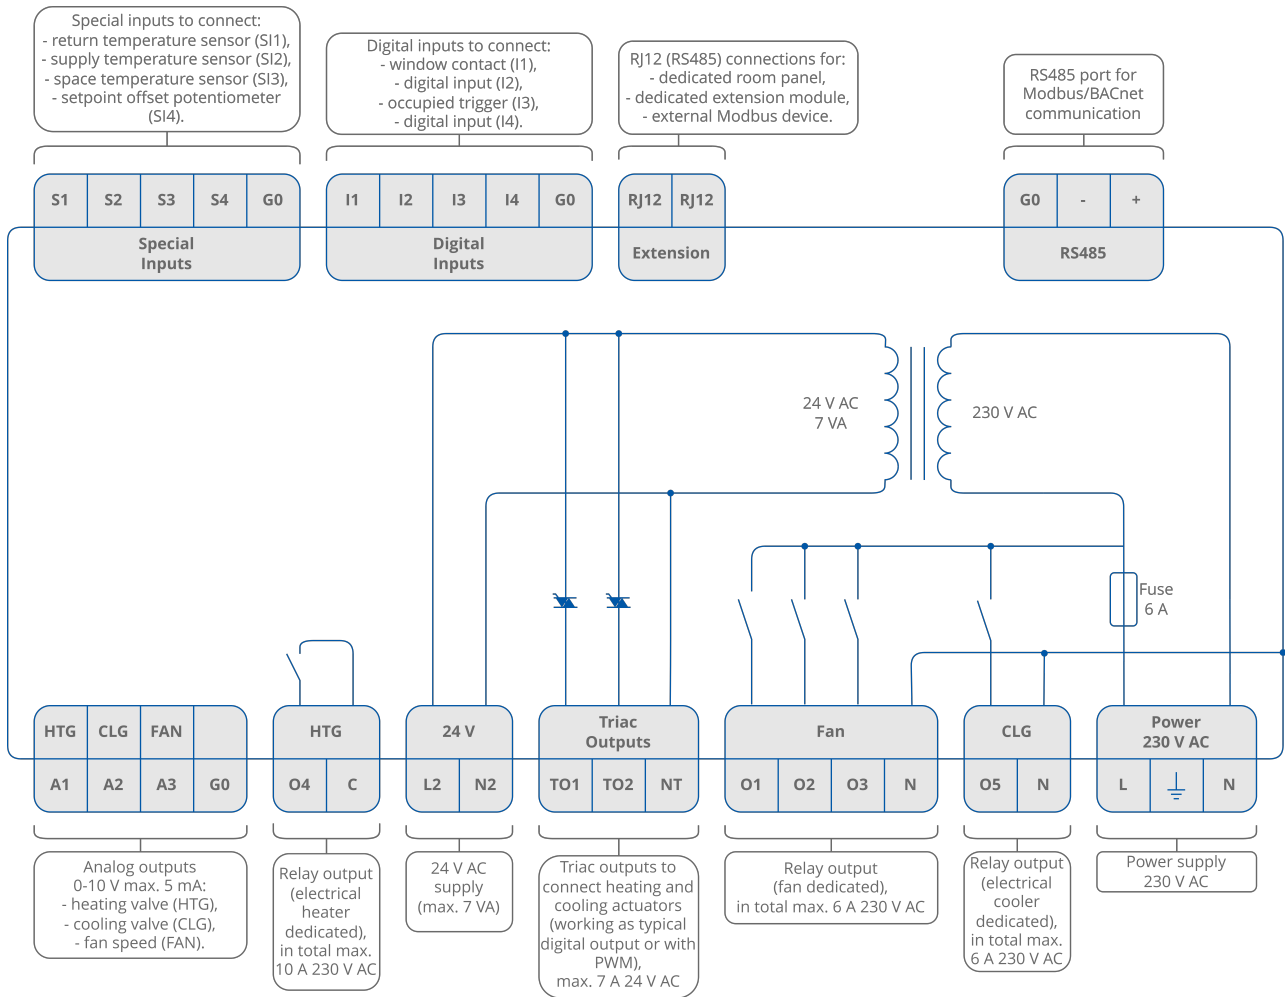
Special inputs to connect:
- return temperature sensor (SI1),
- supply temperature sensor (SI2),
- space temperature sensor (SI3),
- setpoint offset potentiometer (SI4).

Digital inputs to connect:
- window contact (I1),
- digital input (I2),
- occupied trigger (I3),
- digital input (I4).

RJ12 (RS485) connections for:
- dedicated room panel,
- dedicated extension module,
- external Modbus device.

RS485 port for Modbus/BACnet communication

S1 S2 S3 S4 G0
Special Inputs

I1 I2 I3 I4 G0
Digital Inputs

RJ12 RJ12
Extension

G0 - +
RS485

24 V AC
7 VA

230 V AC

Fuse
6 A

HTG CLG FAN
A1 A2 A3 G0

HTG
O4 C

24 V
L2 N2

Triac Outputs
TO1 TO2 NT

Fan
O1 O2 O3 N

CLG
O5 N

Power 230 V AC
L N

Analog outputs 0-10 V max. 5 mA:
- heating valve (HTG),
- cooling valve (CLG),
- fan speed (FAN).

Relay output (electrical heater dedicated), in total max. 10 A 230 V AC

24 V AC supply (max. 7 VA)

Triac outputs to connect heating and cooling actuators (working as typical digital output or with PWM), max. 7 A 24 V AC

Relay output (fan dedicated), in total max. 6 A 230 V AC

Relay output (electrical cooler dedicated), in total max. 6 A 230 V AC

Power supply 230 V AC